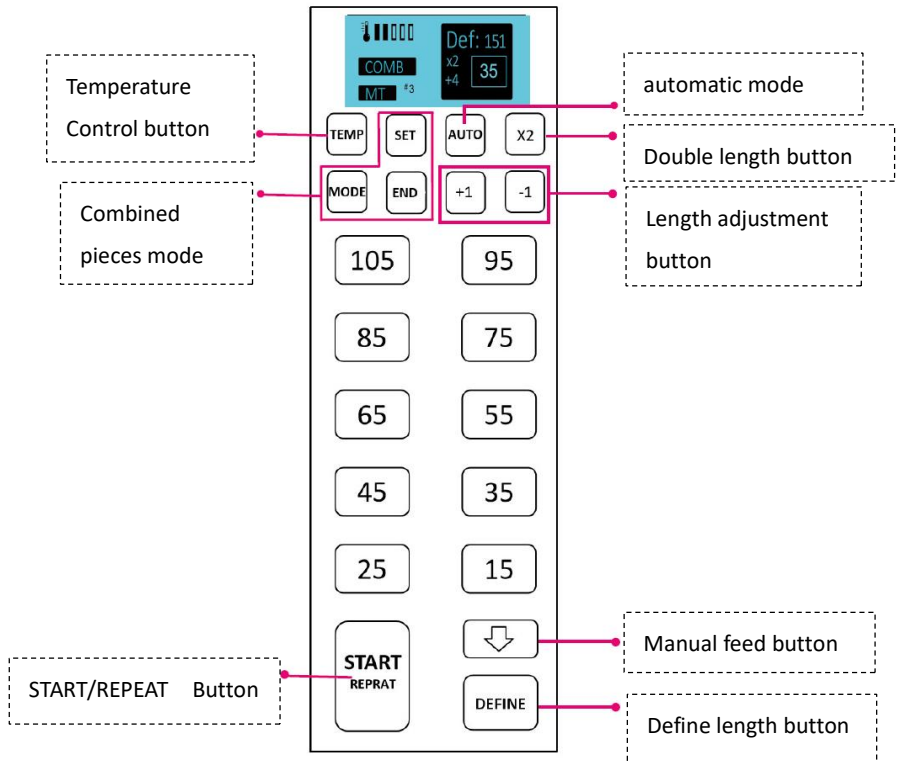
Def: 151
x2
+4
35
COMB
MT #3

Temperature Control button

automatic mode

TEMP
SET
AUTO
X2

Double length button

Combined pieces mode

MODE
END
+1
-1

Length adjustment button

105
95
85
75
65
55
45
35
25
15

START
REPRAT

Manual feed button

START/REPEAT Button

DEFINE

Define length button